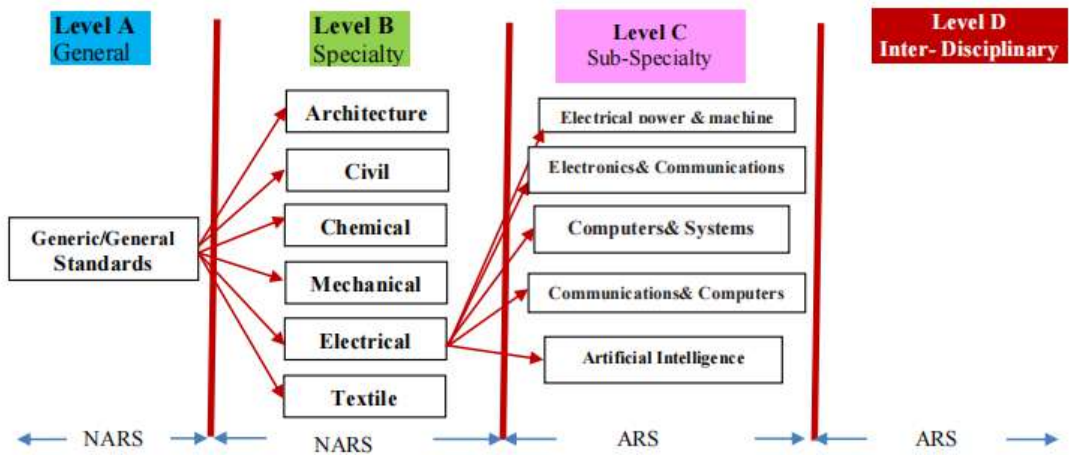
Level A
General

Level B
Specialty

Level C
Sub-Specialty

Level D
Inter- Disciplinary

Generic/General Standards

Architecture

Civil

Chemical

Mechanical

Electrical

Textile

Electrical power & machine

Electronics& Communications

Computers& Systems

Communications& Computers

Artificial Intelligence

NARS

NARS

ARS

ARS